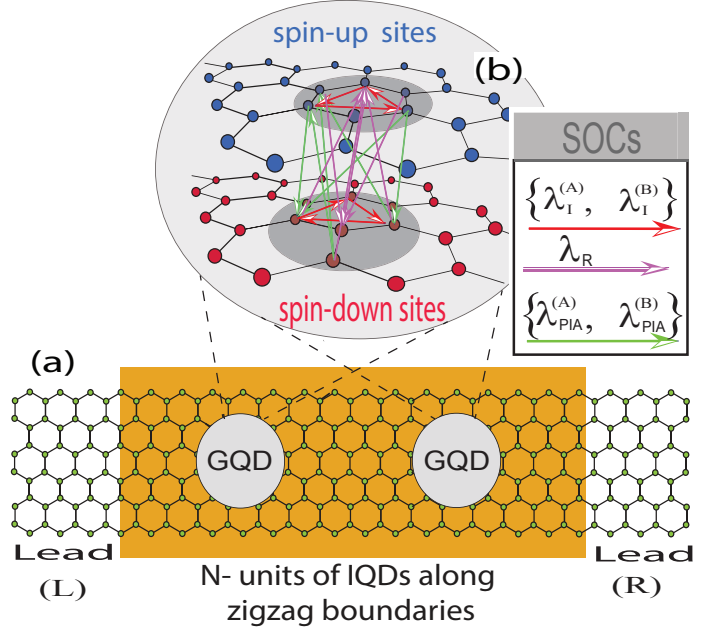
spin-up sites

(b)

SOCs

$\left\{\lambda_{I}^{(A)},\ \lambda_{I}^{(B)}\right\}$

$\lambda_{R}$

$\left\{\lambda_{PIA}^{(A)},\ \lambda_{PIA}^{(B)}\right\}$

spin-down sites

(a)

GQD

GQD

Lead

(L)

Lead

(R)

N- units of IQDs along zigzag boundaries